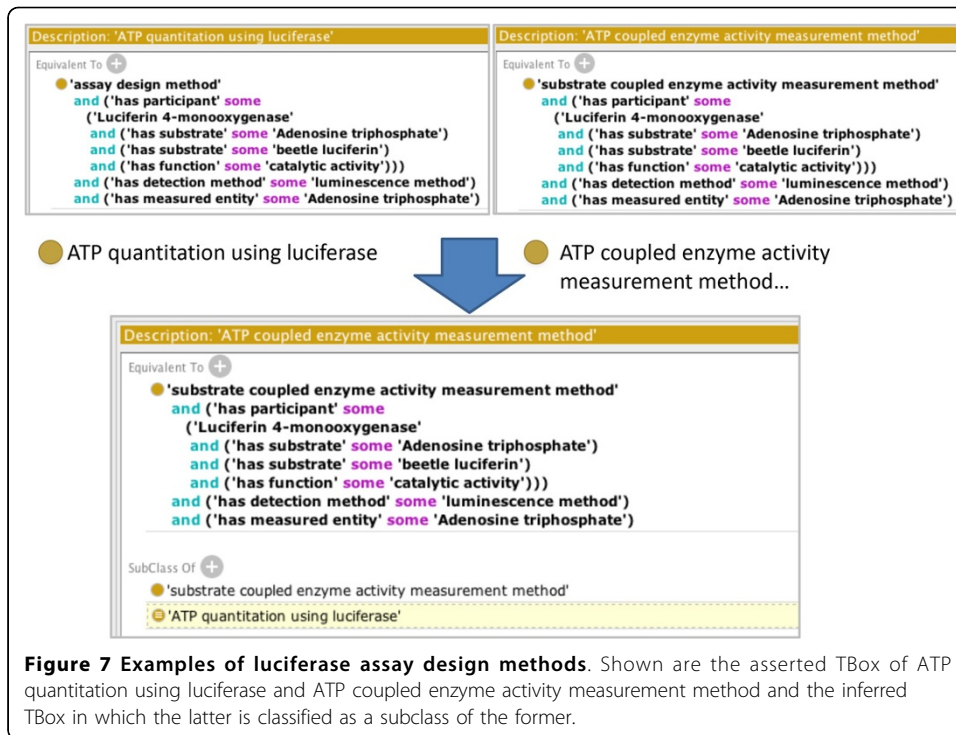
Description: 'ATP quantitation using luciferase'

Equivalent To

'assay design method'
and ('has participant' some
('Luciferin 4-monooxygenase'
and ('has substrate' some 'Adenosine triphosphate')
and ('has substrate' some 'beetle luciferin')
and ('has function' some 'catalytic activity')))
and ('has detection method' some 'luminescence method')
and ('has measured entity' some 'Adenosine triphosphate')

Description: 'ATP coupled enzyme activity measurement method'

Equivalent To

'substrate coupled enzyme activity measurement method'
and ('has participant' some
('Luciferin 4-monooxygenase'
and ('has substrate' some 'Adenosine triphosphate')
and ('has substrate' some 'beetle luciferin')
and ('has function' some 'catalytic activity')))
and ('has detection method' some 'luminescence method')
and ('has measured entity' some 'Adenosine triphosphate')

ATP quantitation using luciferase

ATP coupled enzyme activity measurement method...

Description: 'ATP coupled enzyme activity measurement method'

Equivalent To

'substrate coupled enzyme activity measurement method'
and ('has participant' some
('Luciferin 4-monooxygenase'
and ('has substrate' some 'Adenosine triphosphate')
and ('has substrate' some 'beetle luciferin')
and ('has function' some 'catalytic activity')))
and ('has detection method' some 'luminescence method')
and ('has measured entity' some 'Adenosine triphosphate')

SubClass Of

'substrate coupled enzyme activity measurement method'
'ATP quantitation using luciferase'

**Figure 7 Examples of luciferase assay design methods**. Shown are the asserted TBox of ATP quantitation using luciferase and ATP coupled enzyme activity measurement method and the inferred TBox in which the latter is classified as a subclass of the former.